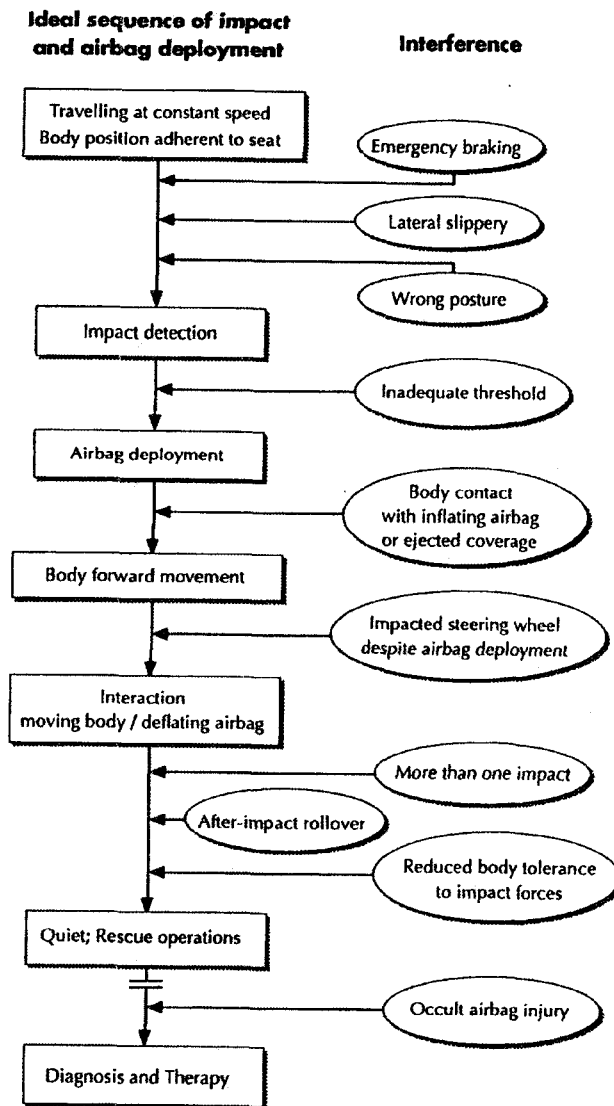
Ideal sequence of impact and airbag deployment

Interference

Travelling at constant speed
Body position adherent to seat

Emergency braking

Lateral slippery

Wrong posture

Impact detection

Inadequate threshold

Airbag deployment

Body contact with inflating airbag or ejected coverage

Body forward movement

Impacted steering wheel despite airbag deployment

Interaction
moving body / deflating airbag

More than one impact

After-impact rollover

Reduced body tolerance to impact forces

Quiet; Rescue operations

Occult airbag injury

Diagnosis and Therapy